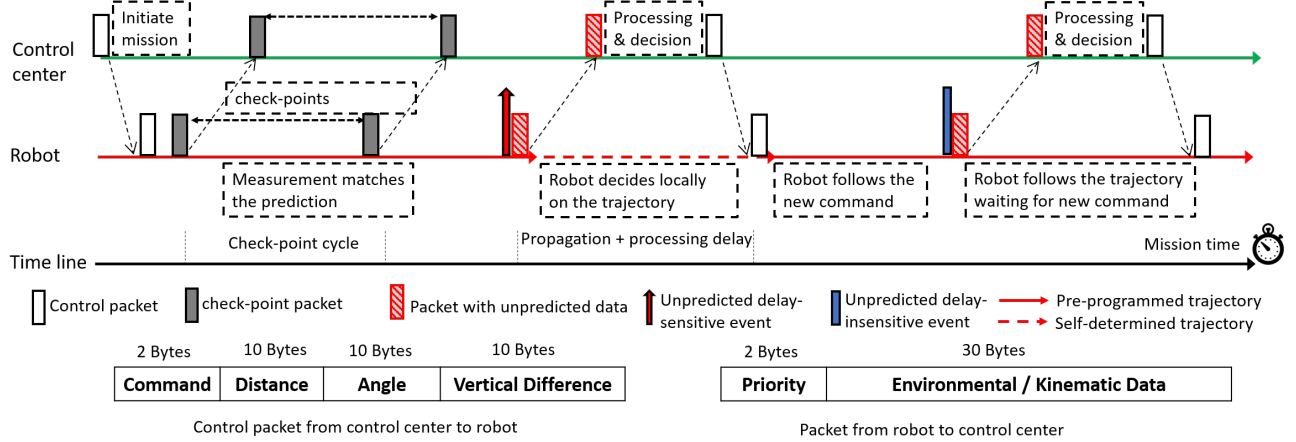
Control center

Initiate mission

Processing & decision

Processing & decision

check-points

Robot

Measurement matches the prediction

Robot decides locally on the trajectory

Robot follows the new command

Robot follows the trajectory waiting for new command

Check-point cycle

Propagation + processing delay

Mission time

Time line

Control packet

check-point packet

Packet with unpredicted data

Unpredicted delay-sensitive event

Unpredicted delay-insensitive event

Pre-programmed trajectory

Self-determined trajectory

| 2 Bytes | 10 Bytes | 10 Bytes | 10 Bytes |
|---|---|---|---|
| Command | Distance | Angle | Vertical Difference |

Control packet from control center to robot

| 2 Bytes | 30 Bytes |
|---|---|
| Priority | Environmental / Kinematic Data |

Packet from robot to control center